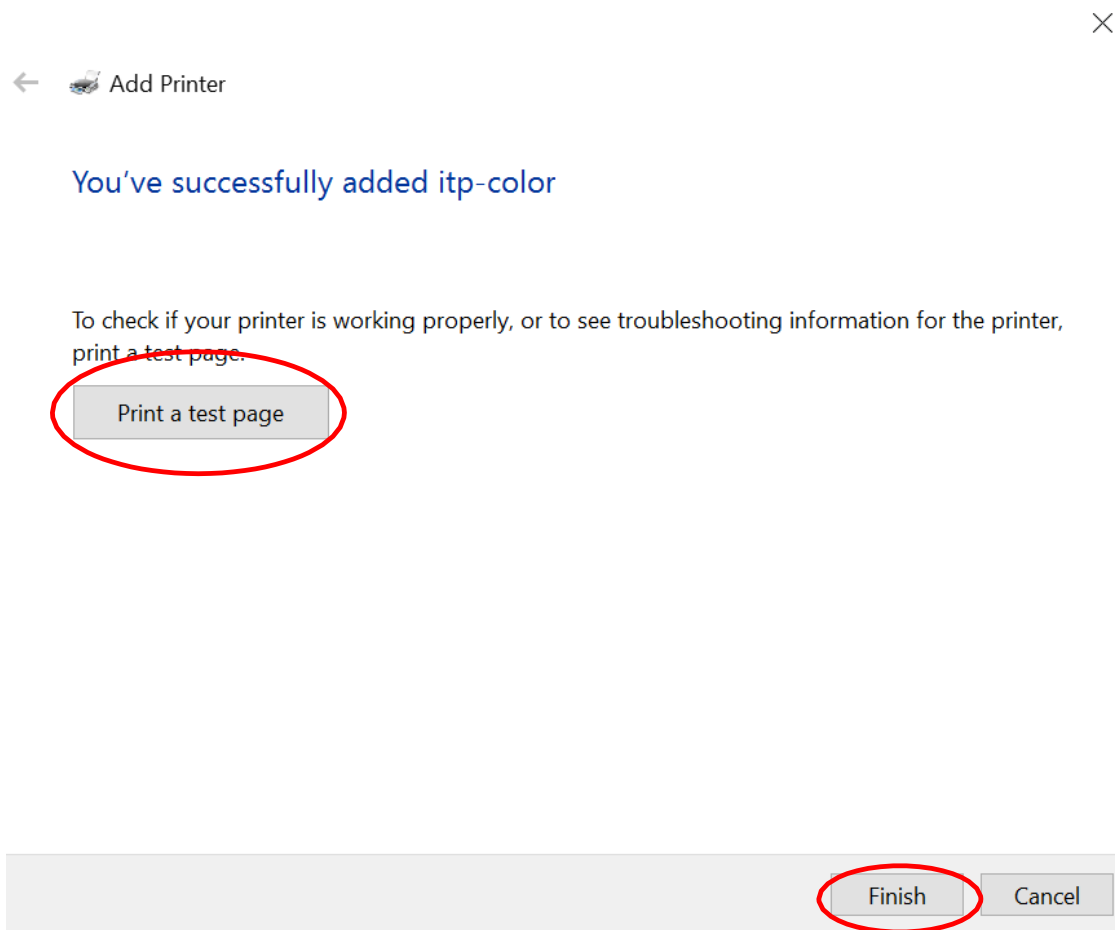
Add Printer

You've successfully added itp-color

To check if your printer is working properly, or to see troubleshooting information for the printer, print a test page.

Print a test page

Finish

Cancel